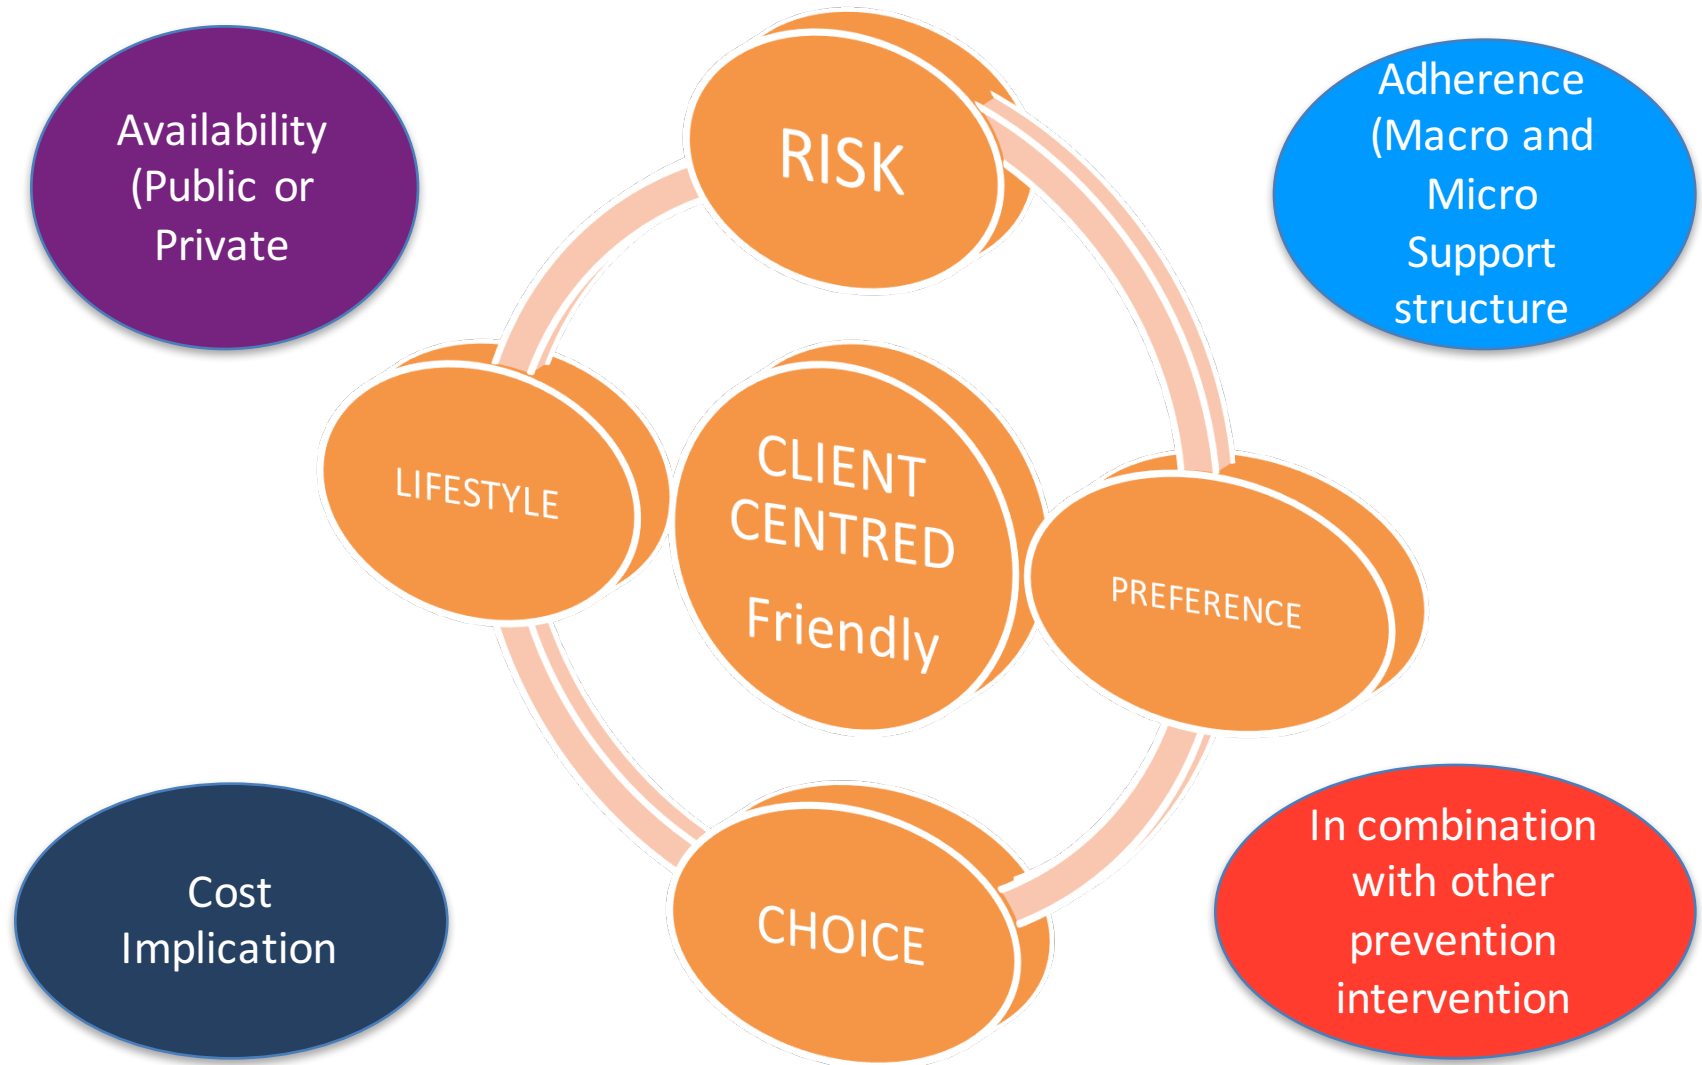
Availability (Public or Private

RISK

Adherence (Macro and Micro Support structure

LIFESTYLE

CLIENT CENTRED Friendly

PREFERENCE

Cost Implication

CHOICE

In combination with other prevention intervention